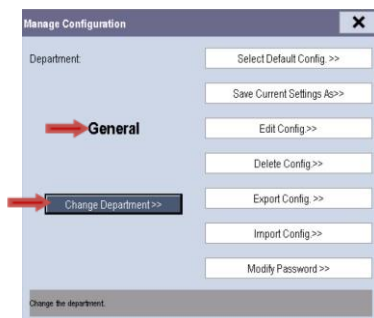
Manage Configuration

Department:

General

Change Department >>

Select Default Config. >>

Save Current Settings As>>

Edit Config.>>

Delete Config.>>

Export Config. >>

Import Config.>>

Modify Password >>

Change the department.